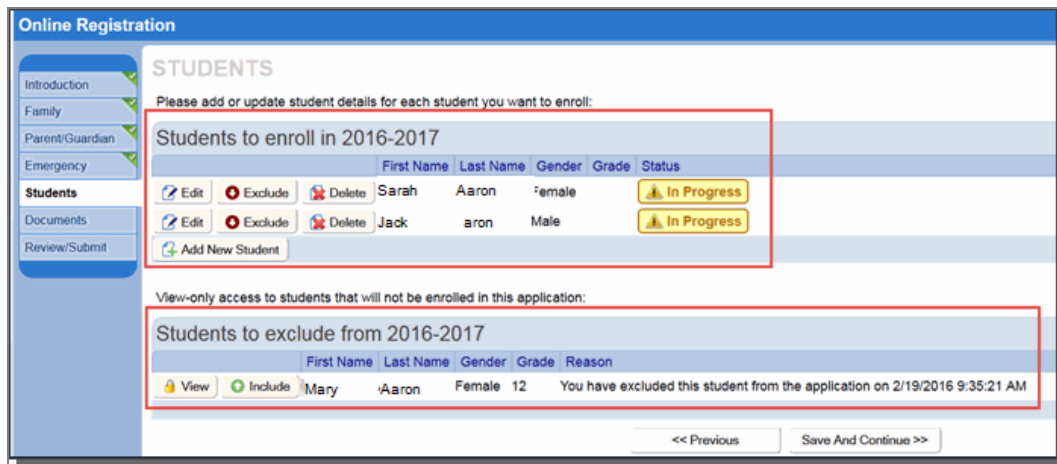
Online Registration

Introduction
Family
Parent/Guardian
Emergency
Students
Documents
Review/Submit

STUDENTS

Please add or update student details for each student you want to enroll:

Students to enroll in 2016-2017

| | First Name | Last Name | Gender | Grade | Status |
|---|---|---|---|---|---|
| Edit Exclude Delete | Sarah | Aaron | Female | | In Progress |
| Edit Exclude Delete | Jack | aron | Male | | In Progress |

Add New Student

View-only access to students that will not be enrolled in this application:

Students to exclude from 2016-2017

| | First Name | Last Name | Gender | Grade | Reason |
|---|---|---|---|---|---|
| View Include | Mary | Aaron | Female | 12 | You have excluded this student from the application on 2/19/2016 9:35:21 AM |

<< Previous
Save And Continue >>